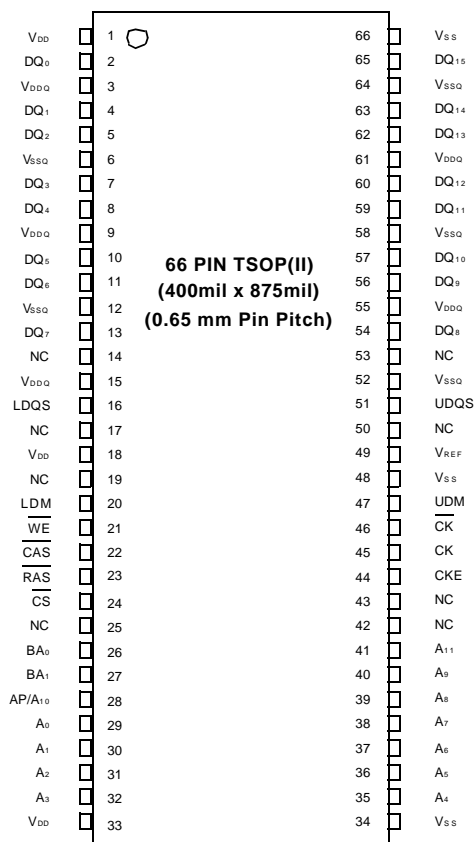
$V_{DD}$ 1
$DQ_0$ 2
$V_{DDQ}$ 3
$DQ_1$ 4
$DQ_2$ 5
$V_{SSQ}$ 6
$DQ_3$ 7
$DQ_4$ 8
$V_{DDQ}$ 9
$DQ_5$ 10
$DQ_6$ 11
$V_{SSQ}$ 12
$DQ_7$ 13
NC 14
$V_{DDQ}$ 15
LDQS 16
NC 17
$V_{DD}$ 18
NC 19
LDM 20
$\overline{WE}$ 21
$\overline{CAS}$ 22
$\overline{RAS}$ 23
$\overline{CS}$ 24
NC 25
$BA_0$ 26
$BA_1$ 27
$AP/A_{10}$ 28
$A_0$ 29
$A_1$ 30
$A_2$ 31
$A_3$ 32
$V_{DD}$ 33

66 PIN TSOP(II)
(400mil x 875mil)
(0.65 mm Pin Pitch)

66 $V_{SS}$
65 $DQ_{15}$
64 $V_{SSQ}$
63 $DQ_{14}$
62 $DQ_{13}$
61 $V_{DDQ}$
60 $DQ_{12}$
59 $DQ_{11}$
58 $V_{SSQ}$
57 $DQ_{10}$
56 $DQ_9$
55 $V_{DDQ}$
54 $DQ_8$
53 NC
52 $V_{SSQ}$
51 UDQS
50 NC
49 $V_{REF}$
48 $V_{SS}$
47 UDM
46 $\overline{CK}$
45 CK
44 CKE
43 NC
42 NC
41 $A_{11}$
40 $A_9$
39 $A_8$
38 $A_7$
37 $A_6$
36 $A_5$
35 $A_4$
34 $V_{SS}$